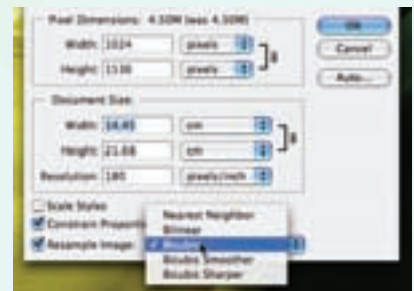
Pixel Dimensions: 4.50M (was 4.50M)

Width: 1024 pixels

Height: 1538 pixels

OK

Cancel

Auto...

Document Size:

Width: 14.45 cm

Height: 21.68 cm

Resolution: 180 pixels/inch

Scale Styles

Constrain Proport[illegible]

Resample Image:

Nearest Neighbor

Bilinear

✓ Bicubic

Bicubic Smoother

Bicubic Sharper